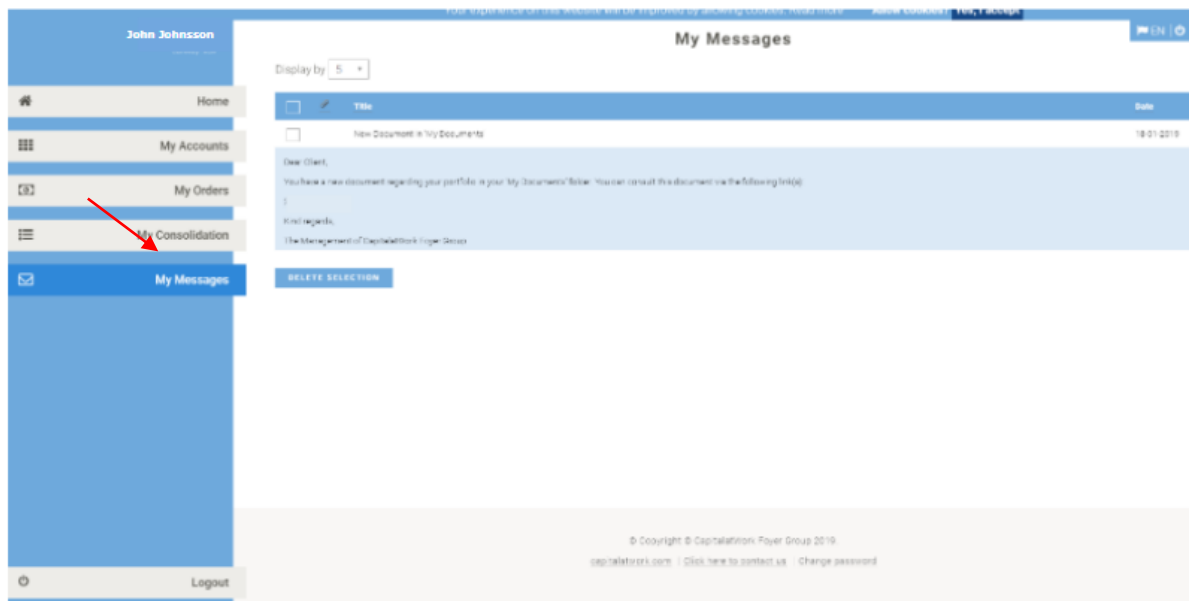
Your experience on this website will be improved by allowing cookies. Read more Allow cookies? Yes, I accept

John Johnsson

Home

My Accounts

My Orders

My Consolidation

My Messages

Logout

EN

My Messages

Display by 5

| | | Title | Date |
|---|---|---|---|
| | | New Document in 'My Documents' | 18-01-2019 |

Dear Client,

You have a new document regarding your portfolio in your 'My Documents' folder. You can consult this document via the following link(s):

Kind regards,

The Management of CapitalatWork Foyer Group

DELETE SELECTION

© Copyright © CapitalatWork Foyer Group 2019

capitalatwork.com | Click here to contact us | Change password